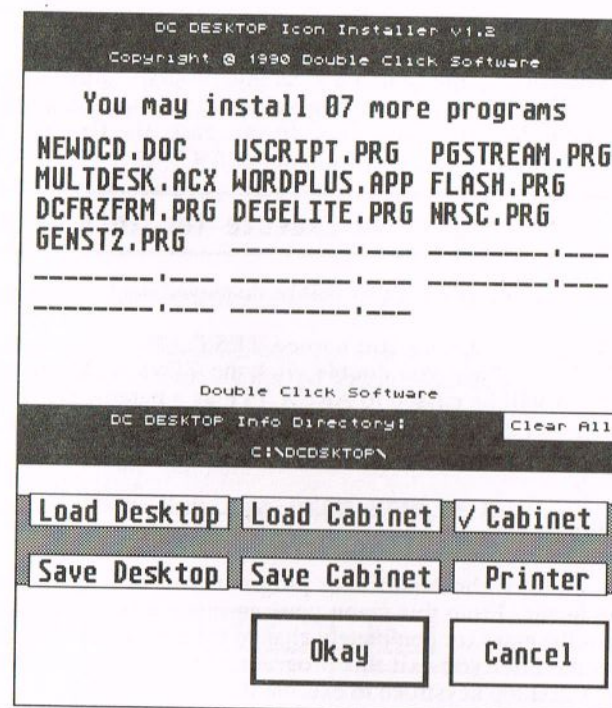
DC DESKTOP Icon Installer v1.2
Copyright @ 1990 Double Click Software

You may install 07 more programs

NEWDCD.DOC USCRIPT.PRG PGSTREAM.PRG
MULTDESK.ACX WORDPLUS.APP FLASH.PRG
DCFRZFRM.PRG DEGELITE.PRG NRSC.PRG
GENST2.PRG ________.___ ________.___
________.___ ________.___ ________.___
________.___ ________.___

Double Click Software

DC DESKTOP Info Directory:
C:\DCDSKTOP\

Clear All

Load Desktop
Load Cabinet
√ Cabinet
Save Desktop
Save Cabinet
Printer

Okay
Cancel